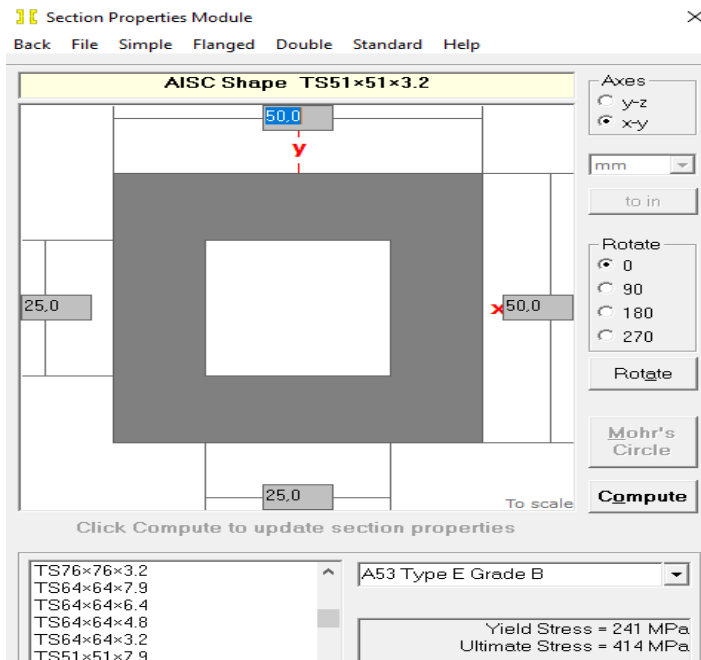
Section Properties Module

Back File Simple Flanged Double Standard Help

AISC Shape TS51×51×3.2

50,0

y

25,0

x 50,0

25,0

To scale

Axes
y-z
x-y

mm

to in

Rotate
0
90
180
270

Rotate

Mohr's Circle

Compute

Click Compute to update section properties

TS76×76×3.2
TS64×64×7.9
TS64×64×6.4
TS64×64×4.8
TS64×64×3.2
TS51×51×7.9

A53 Type E Grade B

Yield Stress = 241 MPa
Ultimate Stress = 414 MPa